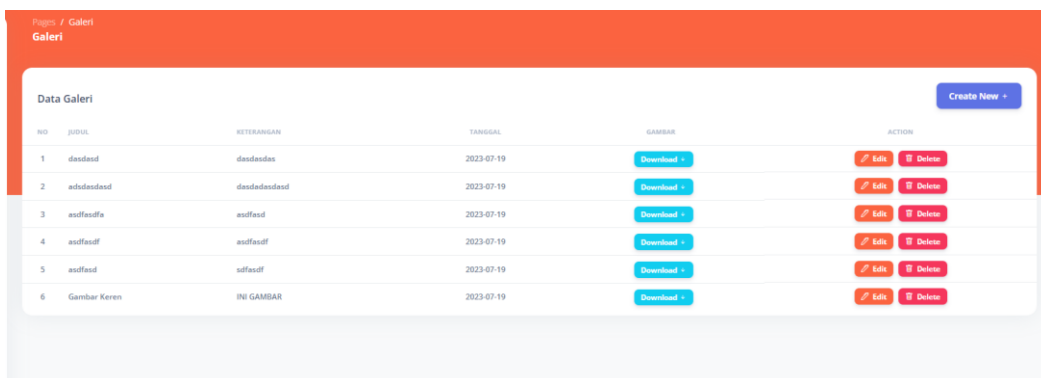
Pages / Galeri
Galeri

Data Galeri

Create New +

| NO | JUDUL | KETERANGAN | TANGGAL | GAMBAR | ACTION |
|---|---|---|---|---|---|
| 1 | dasdasd | dasdasdas | 2023-07-19 | Download + | Edit Delete |
| 2 | adsdasdasd | dasdadasdasd | 2023-07-19 | Download + | Edit Delete |
| 3 | asdfasdfa | asdfasd | 2023-07-19 | Download + | Edit Delete |
| 4 | asdfasdf | asdfasdf | 2023-07-19 | Download + | Edit Delete |
| 5 | asdfasd | sdfasdf | 2023-07-19 | Download + | Edit Delete |
| 6 | Gambar Keren | INI GAMBAR | 2023-07-19 | Download + | Edit Delete |